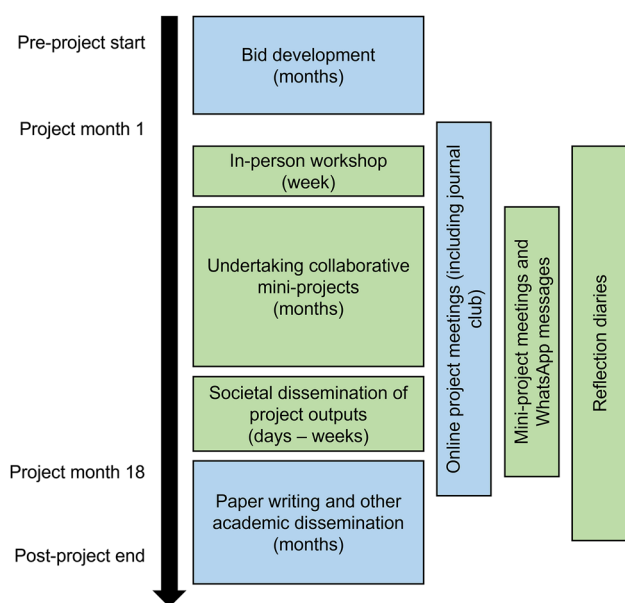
Pre-project start

Project month 1

Project month 18

Post-project end

Bid development (months)

In-person workshop (week)

Undertaking collaborative mini-projects (months)

Societal dissemination of project outputs (days – weeks)

Paper writing and other academic dissemination (months)

Online project meetings (including journal club)

Mini-project meetings and WhatsApp messages

Reflection diaries